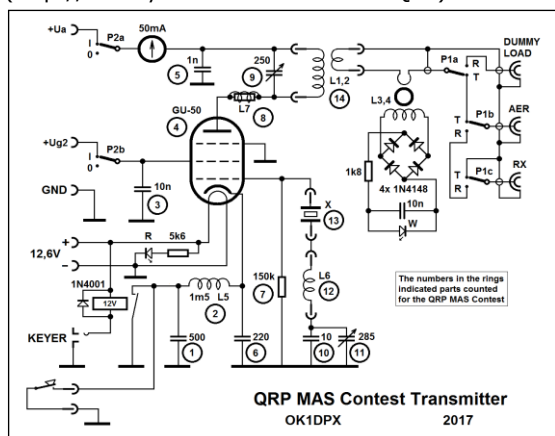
+Ua
P2a
I
0
50mA
1n
5
250
9
L1,2
14
DUMMY LOAD
P1a
R
T
GU-50
4
L7
8
L3,4
AER
P1b
T
R
+Ug2
P2b
I
0
GND
10n
3
1k8
4x 1N4148
10n
W
RX
P1c
T
R
X
13
+
12,6V
-
R
5k6
150k
7
L6
12
1N4001
12V
1m5 L5
2
The numbers in the rings indicated parts counted for the QRP MAS Contest
KEYER
500
1
220
6
10
10
285
11
QRP MAS Contest Transmitter
OK1DPX
2017